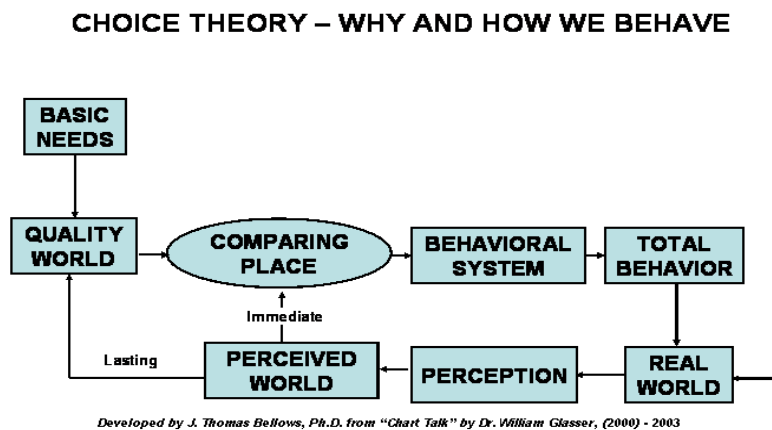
CHOICE THEORY – WHY AND HOW WE BEHAVE

BASIC NEEDS

QUALITY WORLD

COMPARING PLACE

BEHAVIORAL SYSTEM

TOTAL BEHAVIOR

Immediate

Lasting

PERCEIVED WORLD

PERCEPTION

REAL WORLD

Developed by J. Thomas Bellows, Ph.D. from "Chart Talk" by Dr. William Glasser, (2000) - 2003